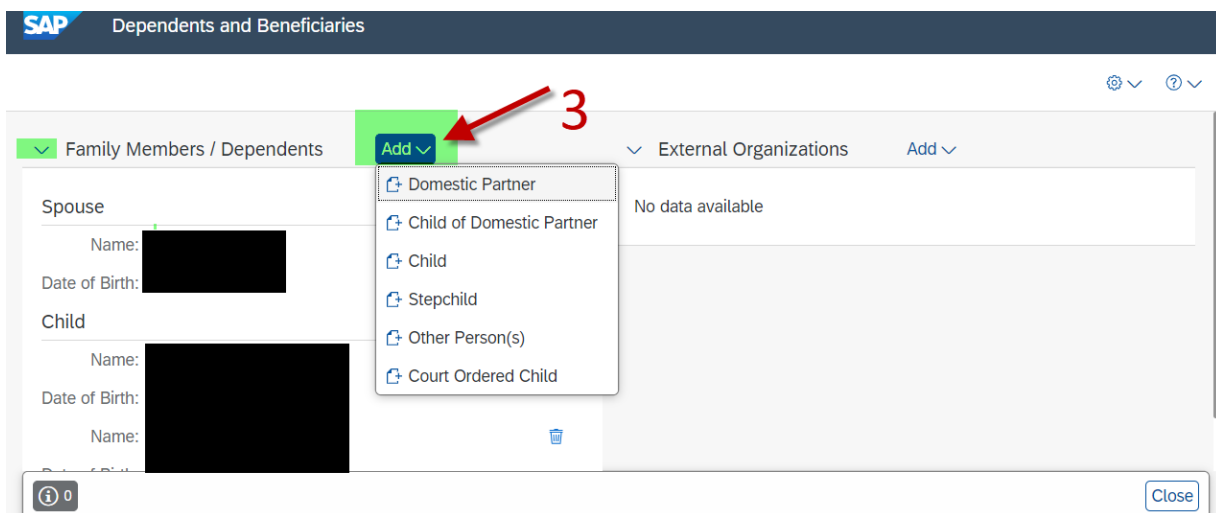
SAP Dependents and Beneficiaries

3

Family Members / Dependents

Add

External Organizations

Add

Domestic Partner

Child of Domestic Partner

Child

Stepchild

Other Person(s)

Court Ordered Child

No data available

Spouse

Name:

Date of Birth:

Child

Name:

Date of Birth:

Name:

Date of Birth

0

Close